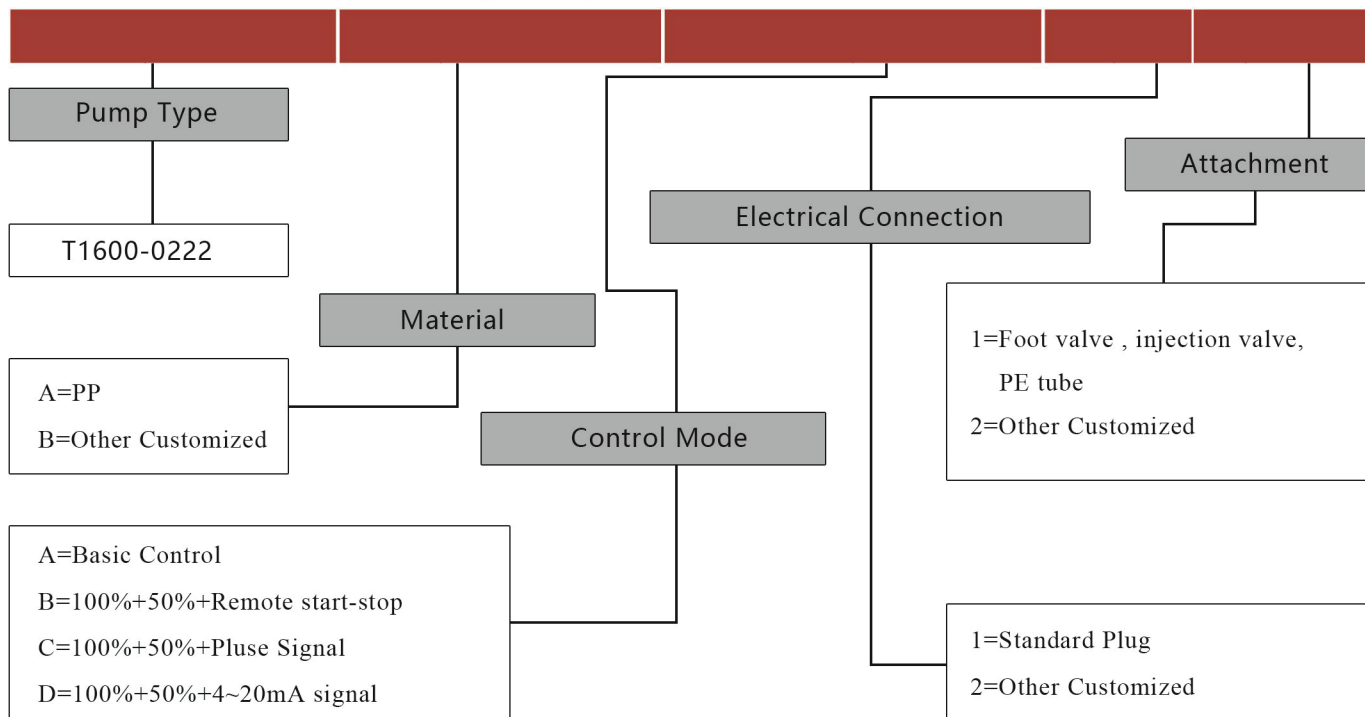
Pump Type

T1600-0222

Material

A=PP
B=Other Customized

Control Mode

A=Basic Control
B=100%+50%+Remote start-stop
C=100%+50%+Pluse Signal
D=100%+50%+4~20mA signal

Electrical Connection

1=Standard Plug
2=Other Customized

Attachment

1=Foot valve , injection valve, PE tube
2=Other Customized